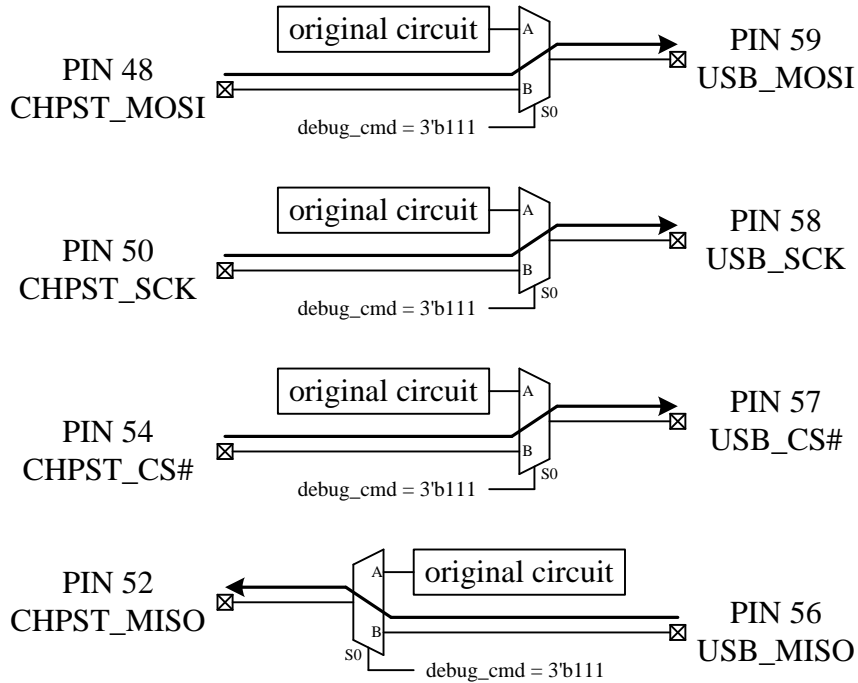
original circuit
A
B
S0
PIN 48
CHPST_MOSI
debug_cmd = 3'b111
PIN 59
USB_MOSI

original circuit
A
B
S0
PIN 50
CHPST_SCK
debug_cmd = 3'b111
PIN 58
USB_SCK

original circuit
A
B
S0
PIN 54
CHPST_CS#
debug_cmd = 3'b111
PIN 57
USB_CS#

A
original circuit
PIN 52
CHPST_MISO
B
S0
debug_cmd = 3'b111
PIN 56
USB_MISO